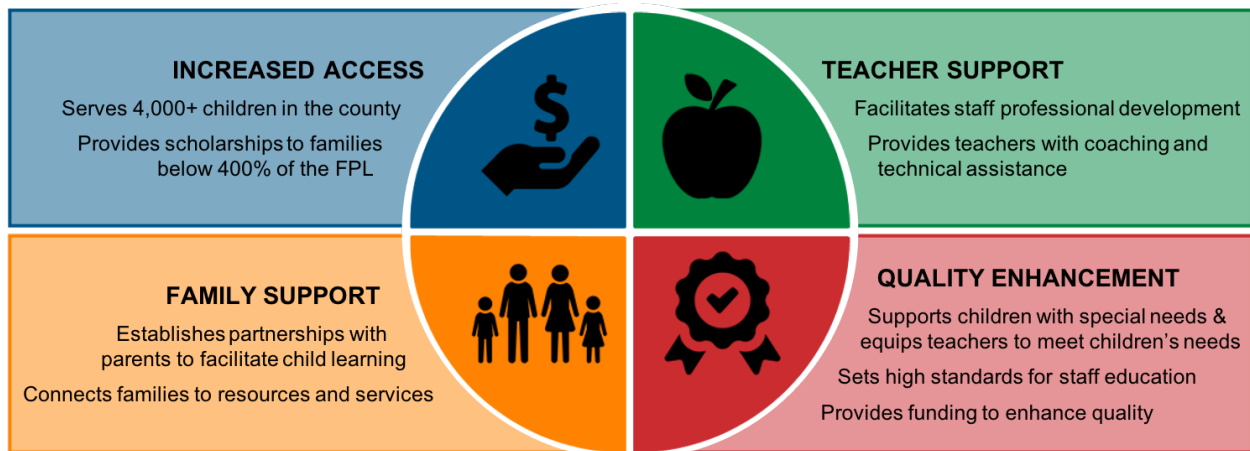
INCREASED ACCESS

Serves 4,000+ children in the county

Provides scholarships to families below 400% of the FPL

$

TEACHER SUPPORT

Facilitates staff professional development

Provides teachers with coaching and technical assistance

FAMILY SUPPORT

Establishes partnerships with parents to facilitate child learning

Connects families to resources and services

QUALITY ENHANCEMENT

Supports children with special needs & equips teachers to meet children's needs

Sets high standards for staff education

Provides funding to enhance quality